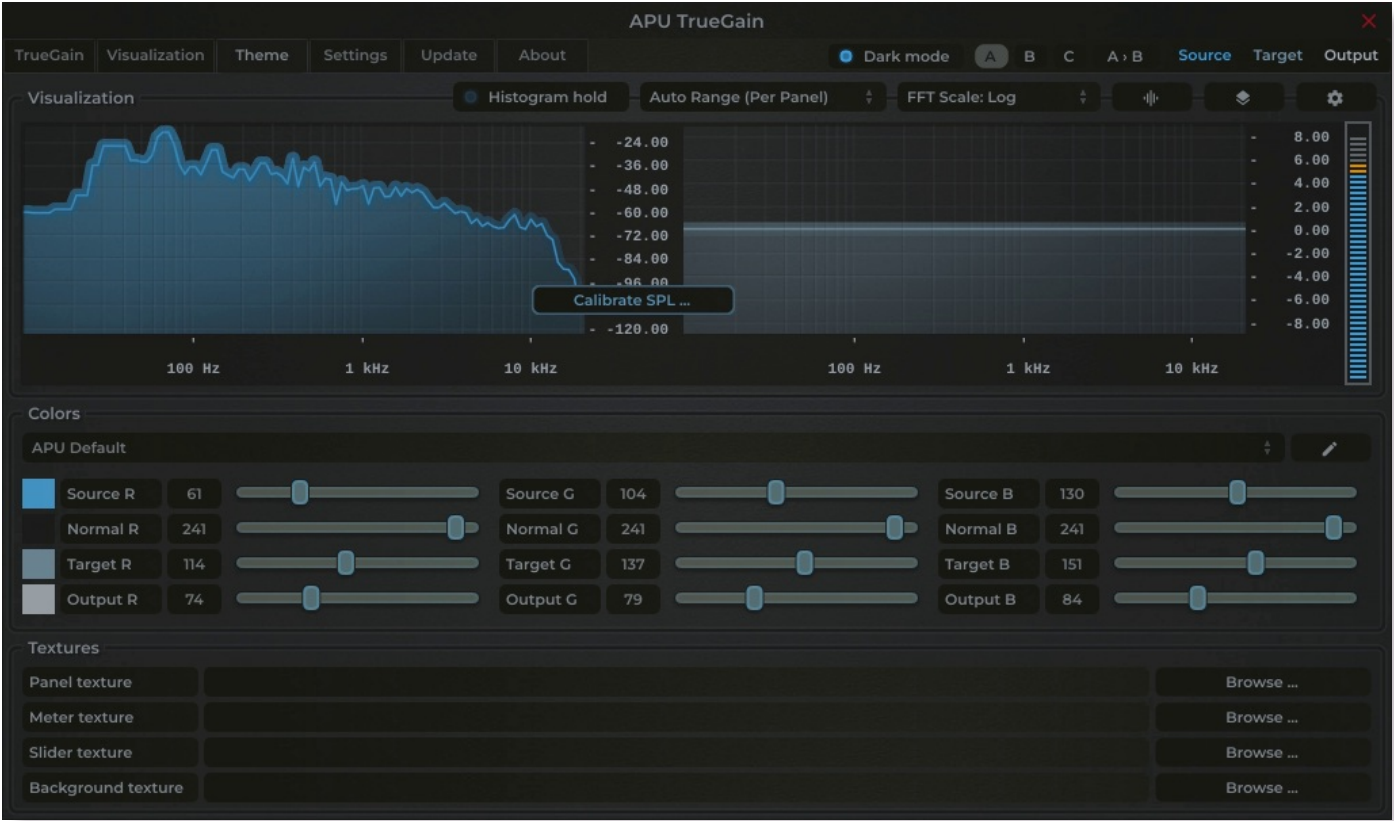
APU TrueGain

TrueGain | Visualization | Theme | Settings | Update | About

Dark mode | A | B | C | A › B | Source | Target | Output

Visualization

Histogram hold | Auto Range (Per Panel) | FFT Scale: Log

-24.00
-36.00
-48.00
-60.00
-72.00
-84.00
-96.00
-120.00

Calibrate SPL ...

100 Hz | 1 kHz | 10 kHz

8.00
6.00
4.00
2.00
0.00
-2.00
-4.00
-6.00
-8.00

100 Hz | 1 kHz | 10 kHz

Colors

APU Default

| | | | | | |
|---|---|---|---|---|---|
| Source R | 61 | Source G | 104 | Source B | 130 |
| Normal R | 241 | Normal G | 241 | Normal B | 241 |
| Target R | 114 | Target G | 137 | Target B | 151 |
| Output R | 74 | Output G | 79 | Output B | 84 |

Textures

Panel texture | Browse ...
Meter texture | Browse ...
Slider texture | Browse ...
Background texture | Browse ...